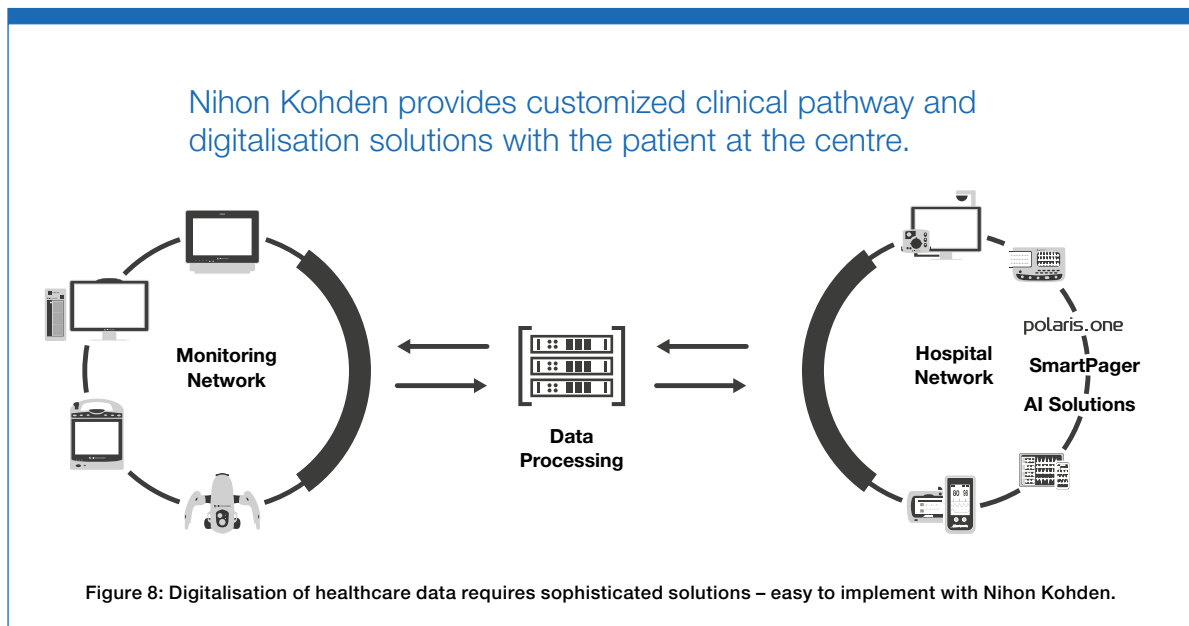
Nihon Kohden provides customized clinical pathway and digitalisation solutions with the patient at the centre.

Monitoring Network

Data Processing

Hospital Network

polaris.one

SmartPager

AI Solutions

Figure 8: Digitalisation of healthcare data requires sophisticated solutions – easy to implement with Nihon Kohden.